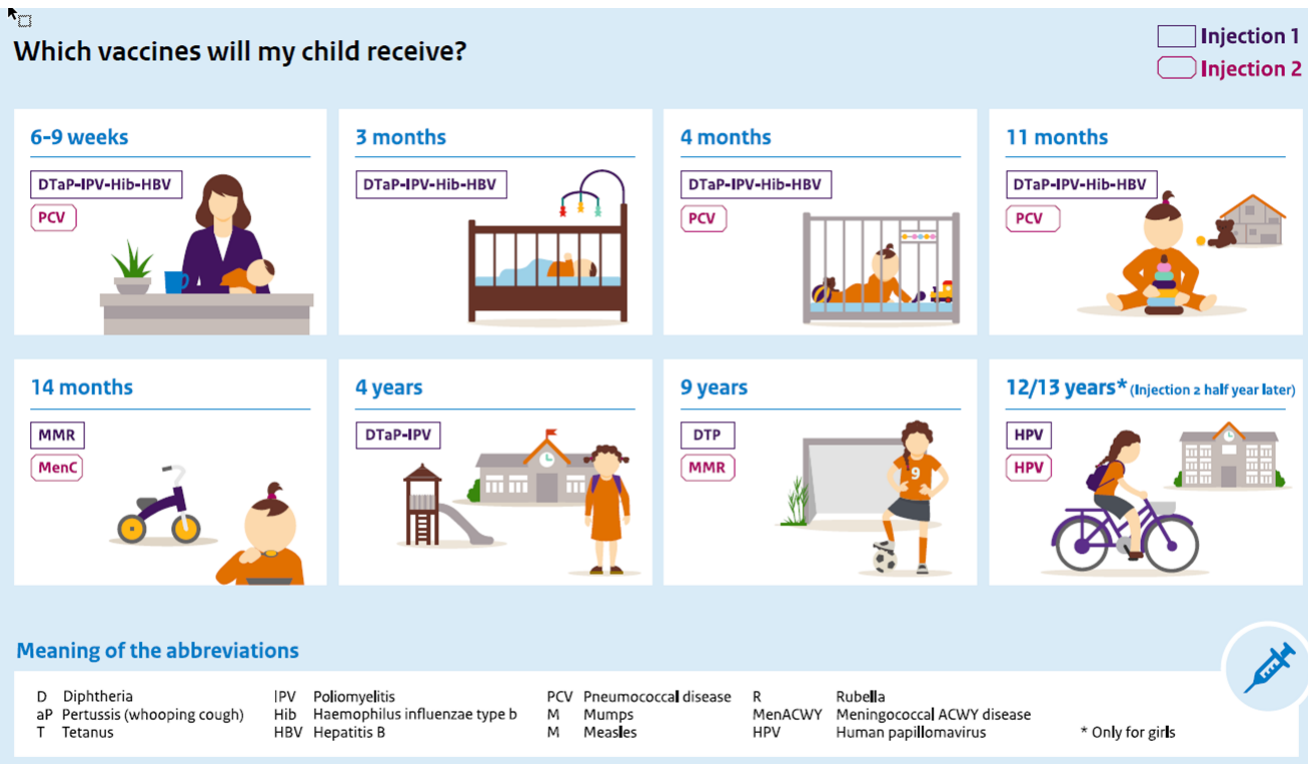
Which vaccines will my child receive?

Injection 1
Injection 2

6-9 weeks
DTaP-IPV-Hib-HBV
PCV

3 months
DTaP-IPV-Hib-HBV

4 months
DTaP-IPV-Hib-HBV
PCV

11 months
DTaP-IPV-Hib-HBV
PCV

14 months
MMR
MenC

4 years
DTaP-IPV

9 years
DTP
MMR

12/13 years* (Injection 2 half year later)
HPV
HPV

Meaning of the abbreviations

D Diphtheria
aP Pertussis (whooping cough)
T Tetanus
IPV Poliomyelitis
Hib Haemophilus influenzae type b
HBV Hepatitis B
PCV Pneumococcal disease
M Mumps
M Measles
R Rubella
MenACWY Meningococcal ACWY disease
HPV Human papillomavirus
* Only for girls